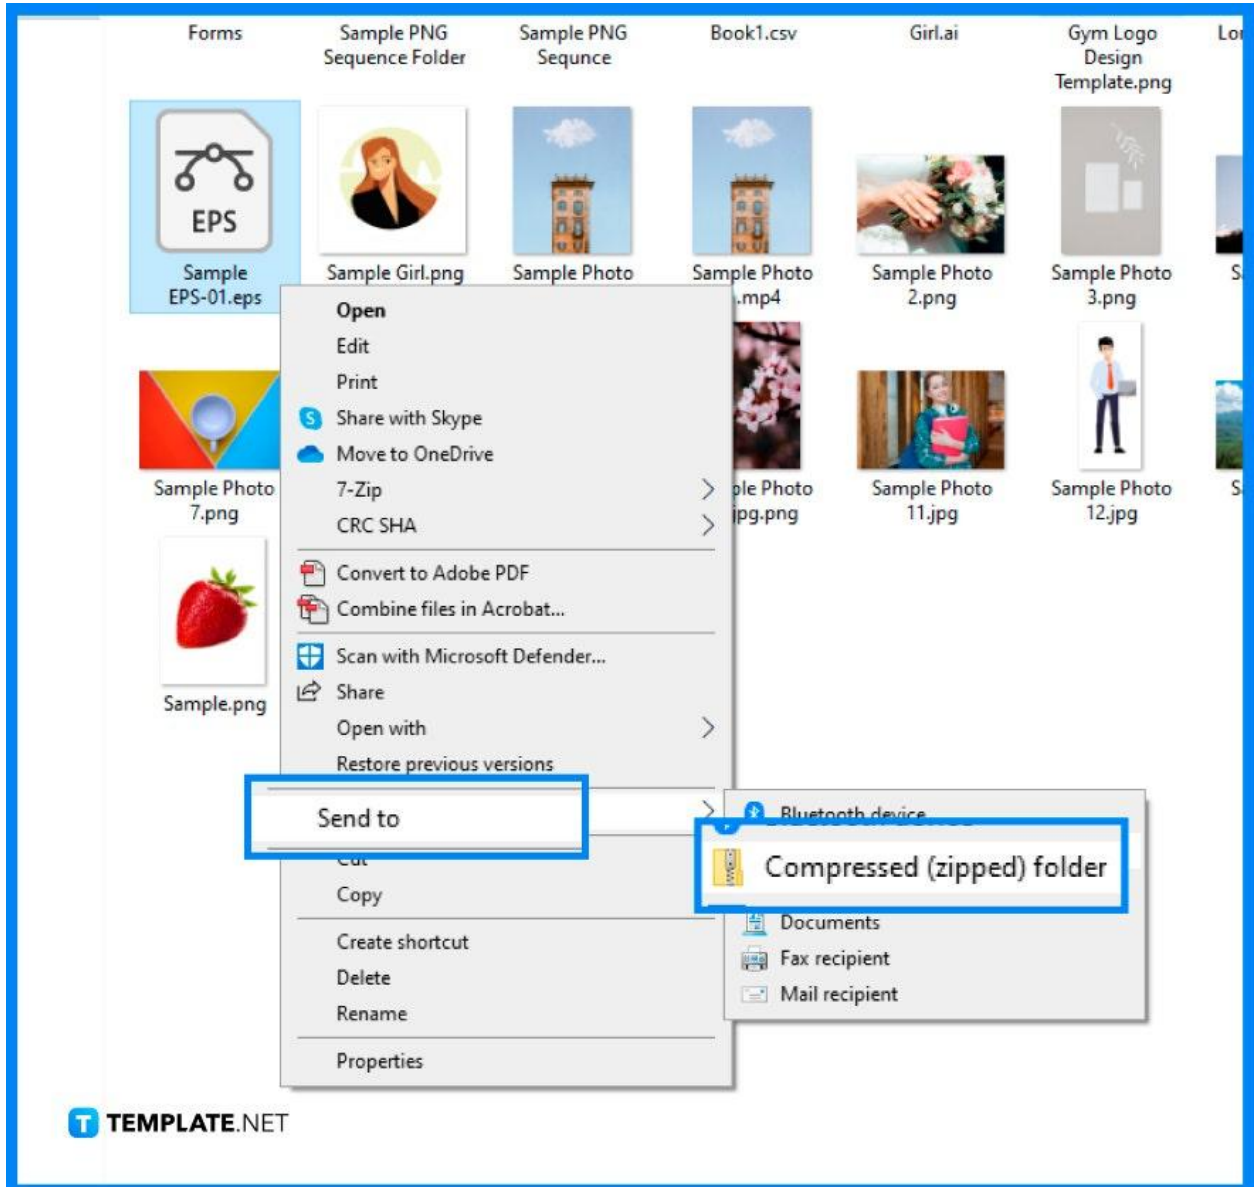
Forms

Sample PNG Sequence Folder

Sample PNG Sequnce

Book1.csv

Girl.ai

Gym Logo Design Template.png

Lo

EPS

Sample EPS-01.eps

Sample Girl.png

Sample Photo

Sample Photo .mp4

Sample Photo 2.png

Sample Photo 3.png

S

Sample Photo 7.png

ple Photo jpg.png

Sample Photo 11.jpg

Sample Photo 12.jpg

S

Sample.png

Open
Edit
Print
Share with Skype
Move to OneDrive
7-Zip
CRC SHA
Convert to Adobe PDF
Combine files in Acrobat...
Scan with Microsoft Defender...
Share
Open with
Restore previous versions
Send to
Cut
Copy
Create shortcut
Delete
Rename
Properties

Bluetooth device
Compressed (zipped) folder
Documents
Fax recipient
Mail recipient

TEMPLATE.NET